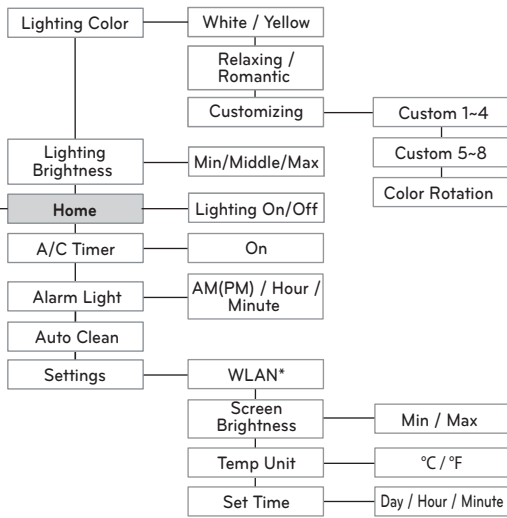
Lighting Color
White / Yellow
Relaxing / Romantic
Customizing
Custom 1~4
Custom 5~8
Color Rotation
Lighting Brightness
Min/Middle/Max
Home
Lighting On/Off
A/C Timer
On
Alarm Light
AM(PM) / Hour / Minute
Auto Clean
Settings
WLAN*
Screen Brightness
Min / Max
Temp Unit
°C / °F
Set Time
Day / Hour / Minute